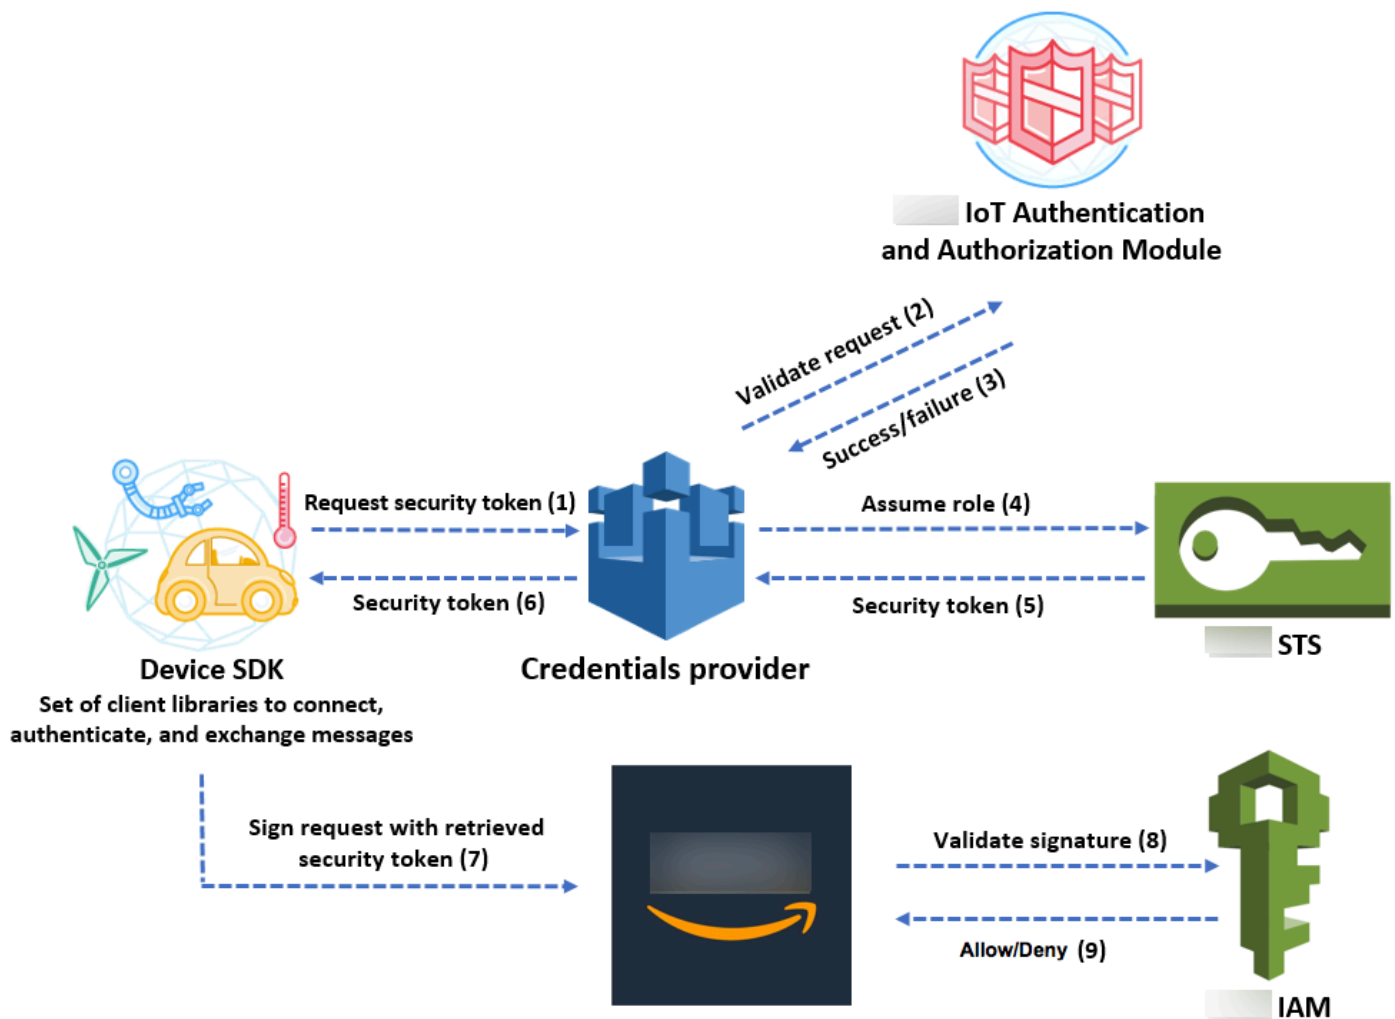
IoT Authentication and Authorization Module

Validate request (2)

Success/failure (3)

Request security token (1)

Security token (6)

Assume role (4)

Security token (5)

STS

Device SDK

Set of client libraries to connect, authenticate, and exchange messages

Credentials provider

Sign request with retrieved security token (7)

Validate signature (8)

Allow/Deny (9)

IAM